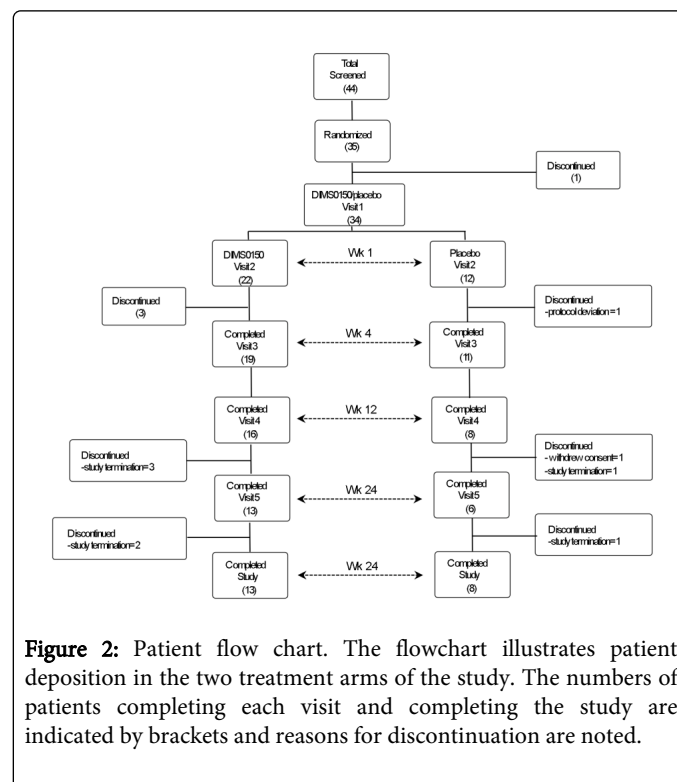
Total Screened (44)

Randomized (35)

Discontinued (1)

DIMS0150/placebo Visit1 (34)

DIMS0150 Visit2 (22)

Wk 1

Placebo Visit2 (12)

Discontinued (3)

Discontinued -protocol deviation=1

Completed Visit3 (19)

Wk 4

Completed Visit3 (11)

Completed Visit4 (16)

Wk 12

Completed Visit4 (8)

Discontinued -study termination=3

Discontinued - withdrew consent=1 -study termination=1

Completed Visit5 (13)

Wk 24

Completed Visit5 (6)

Discontinued -study termination=2

Discontinued -study termination=1

Completed Study (13)

Wk 24

Completed Study (8)

**Figure 2:** Patient flow chart. The flowchart illustrates patient deposition in the two treatment arms of the study. The numbers of patients completing each visit and completing the study are indicated by brackets and reasons for discontinuation are noted.